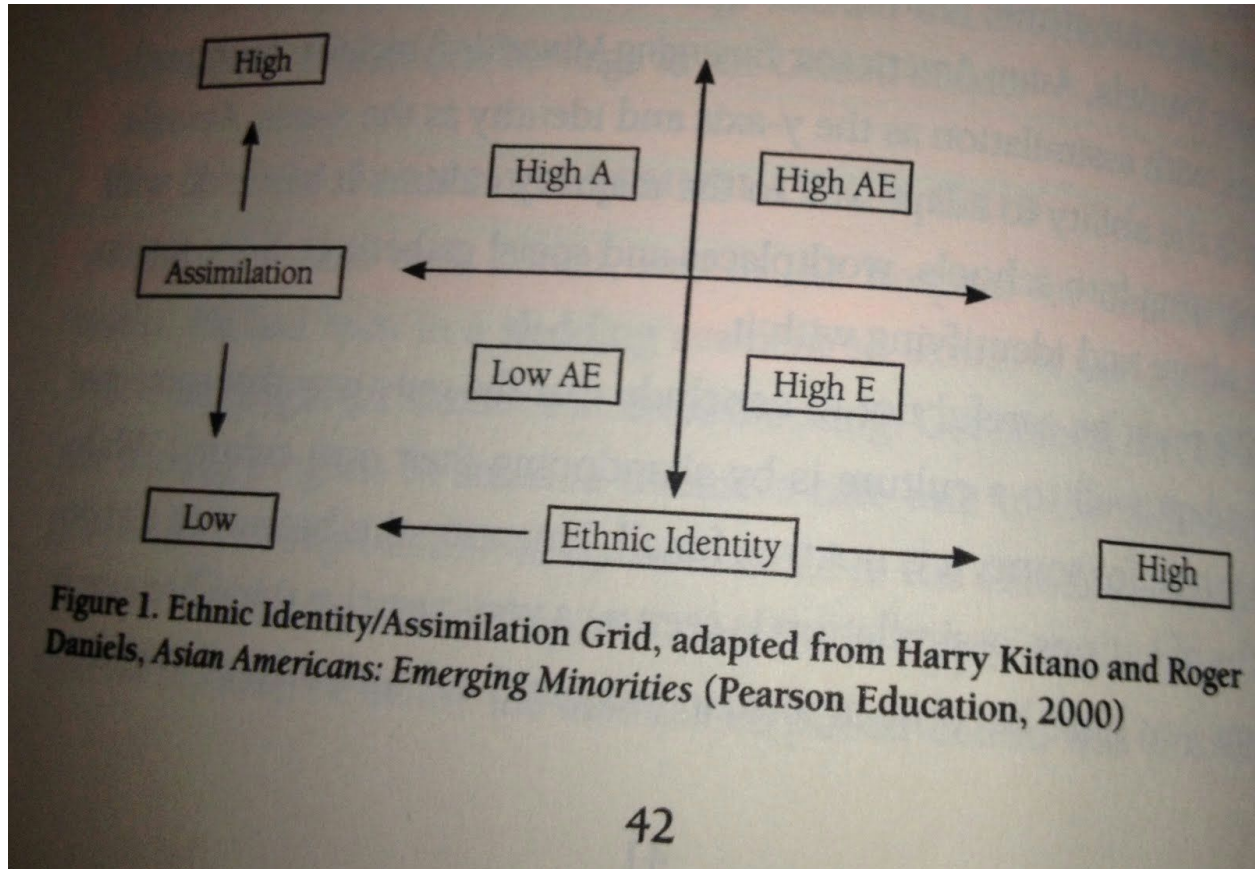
High

High A

High AE

Assimilation

Low AE

High E

Low

Ethnic Identity

High

Figure 1. Ethnic Identity/Assimilation Grid, adapted from Harry Kitano and Roger Daniels, *Asian Americans: Emerging Minorities* (Pearson Education, 2000)

42